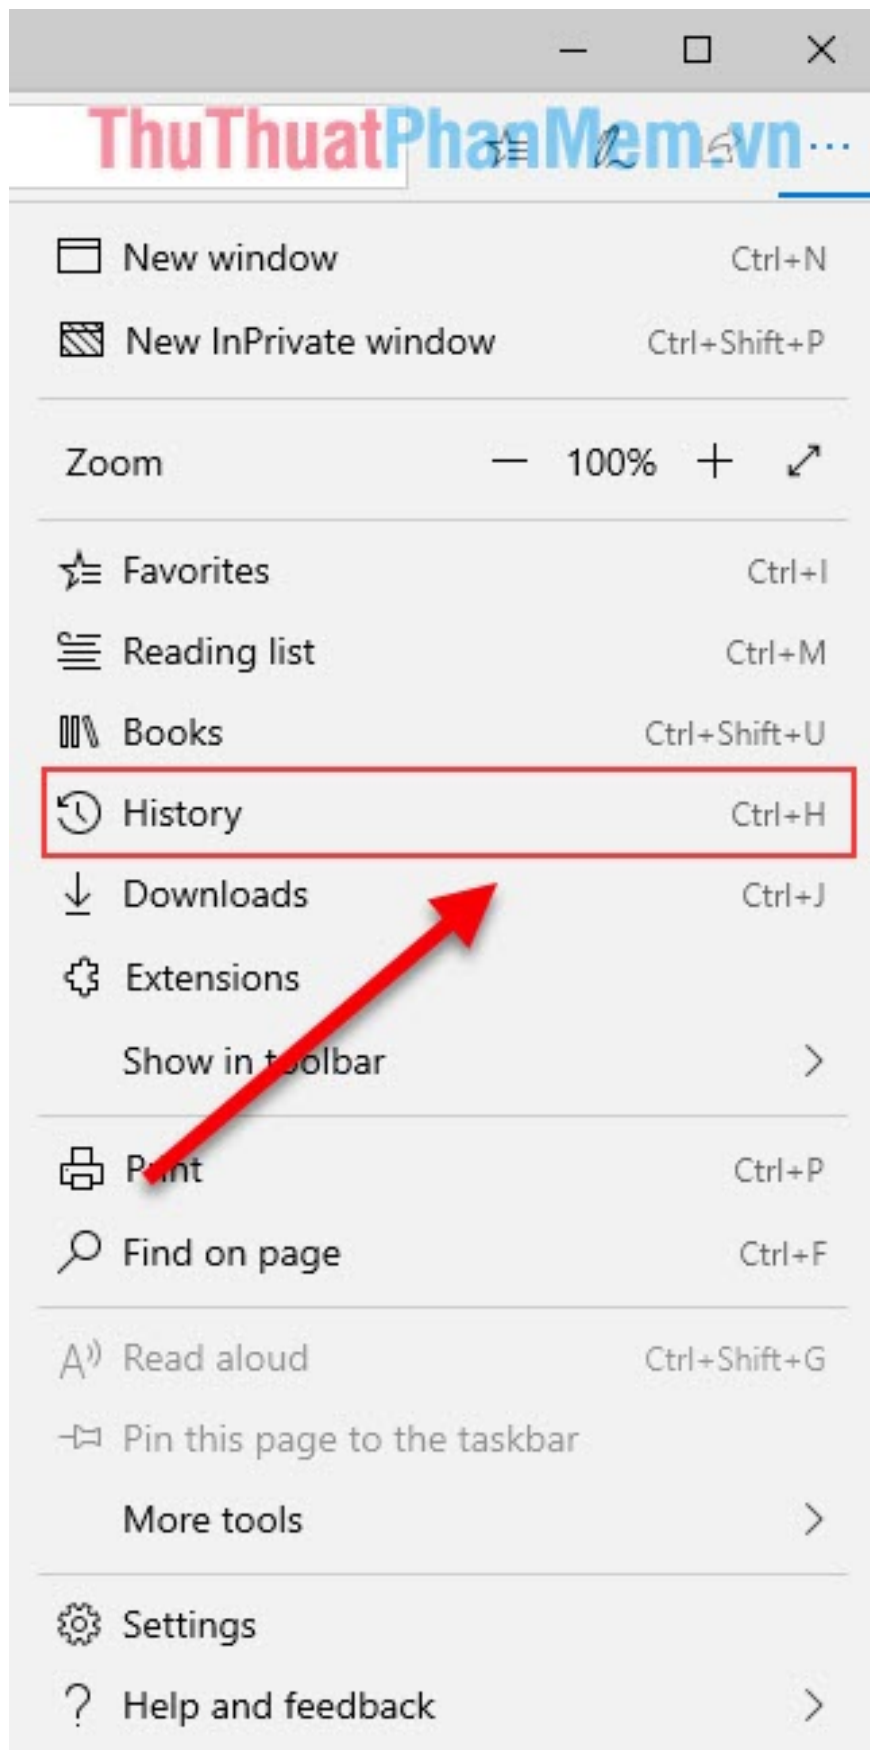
ThuThuatPhanMem.vn ...

New window Ctrl+N
New InPrivate window Ctrl+Shift+P

Zoom — 100% +

Favorites Ctrl+I
Reading list Ctrl+M
Books Ctrl+Shift+U
History Ctrl+H
Downloads Ctrl+J
Extensions
Show in toolbar

Print Ctrl+P
Find on page Ctrl+F

Read aloud Ctrl+Shift+G
Pin this page to the taskbar
More tools

Settings
Help and feedback